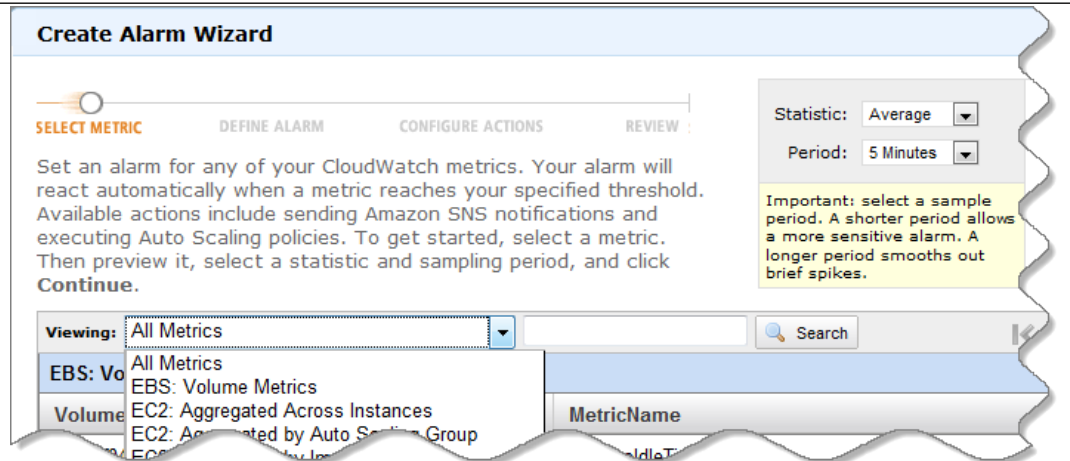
Create Alarm Wizard

SELECT METRIC DEFINE ALARM CONFIGURE ACTIONS REVIEW

Set an alarm for any of your CloudWatch metrics. Your alarm will react automatically when a metric reaches your specified threshold. Available actions include sending Amazon SNS notifications and executing Auto Scaling policies. To get started, select a metric. Then preview it, select a statistic and sampling period, and click **Continue**.

Statistic: Average

Period: 5 Minutes

Important: select a sample period. A shorter period allows a more sensitive alarm. A longer period smooths out brief spikes.

Viewing: All Metrics

Search

EBS: Vo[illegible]

Volume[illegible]

All Metrics
EBS: Volume Metrics
EC2: Aggregated Across Instances
EC2: Ag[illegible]ated by Auto Sc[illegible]ing Group

MetricName